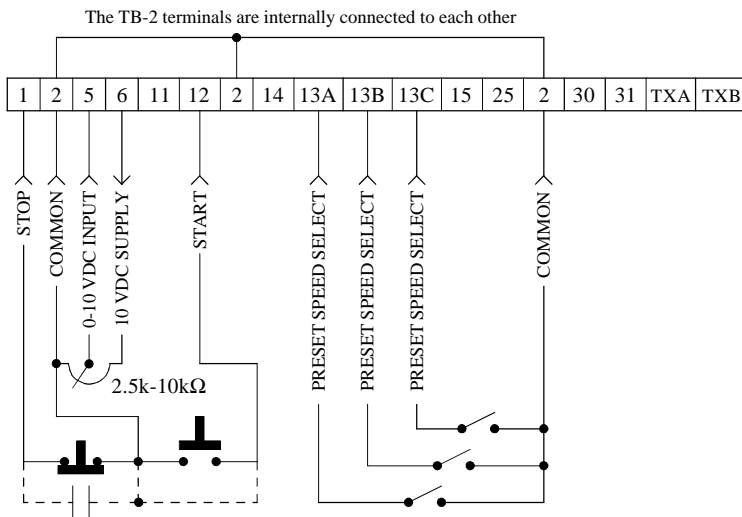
The TB-2 terminals are internally connected to each other

| 1 | 2 | 5 | 6 | 11 | 12 | 2 | 14 | 13A | 13B | 13C | 15 | 25 | 2 | 30 | 31 | TXA | TXB |
|---|---|---|---|---|---|---|---|---|---|---|---|---|---|---|---|---|---|

STOP
COMMON
0-10 VDC INPUT
10 VDC SUPPLY
START
PRESET SPEED SELECT
PRESET SPEED SELECT
PRESET SPEED SELECT
COMMON

2.5k-10kΩ